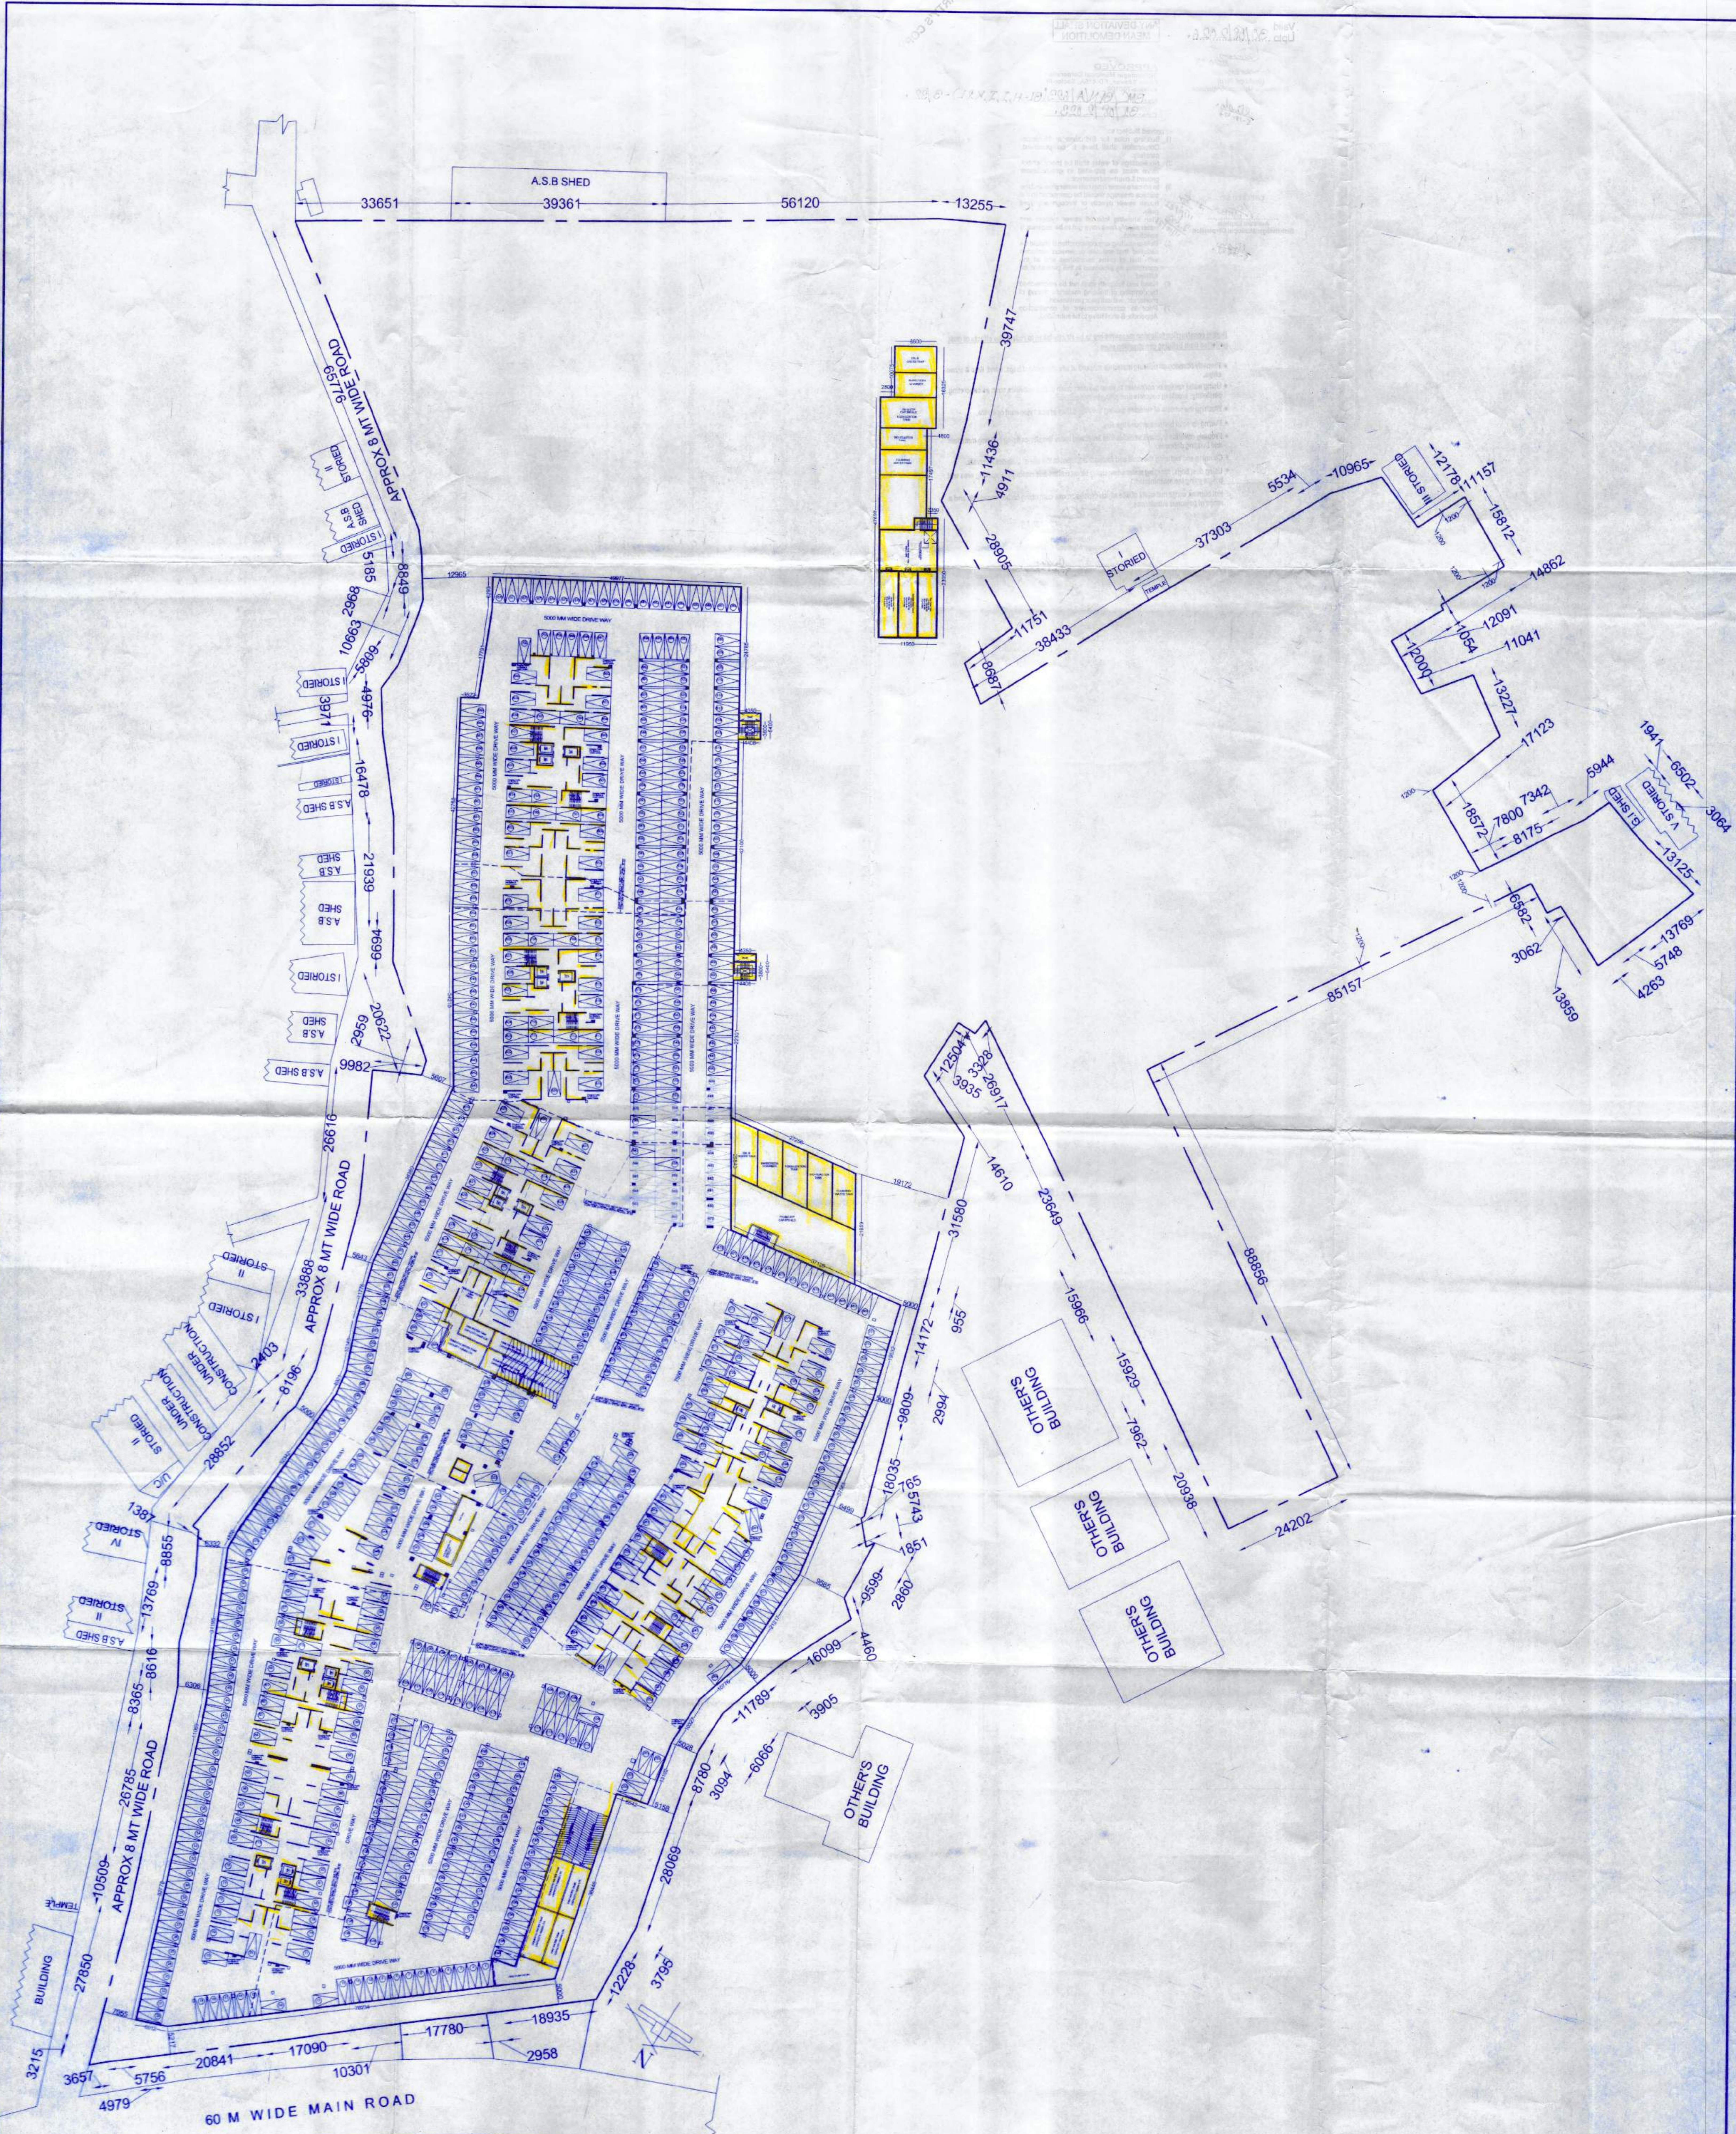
A.S.B SHED
33651
39361
56120
13255
39747
11436
4911
29905
11751
38433
9887
I STORIED
TEMPLE
37303
5534
10965
III STORIED
12176
11157
15612
14862
12091
11041
12000
1054
13227
17123
18572
7800
7342
8175
5944
D.I SHED
1941
6502
V STORIED
3064
13125
6582
3062
13859
13769
5748
4263
85157
88856
24202
APPROX 8 MT WIDE ROAD
91759
II STORIED
A.S.B SHED
I STORIED
5185
8649
2968
10663
5609
I STORIED
3977
4976
I STORIED
16478
A.S.B SHED
A.S.B SHED
21939
A.S.B SHED
6694
I STORIED
A.S.B SHED
2959
20622
A.S.B SHED
9982
26616
APPROX 8 MT WIDE ROAD
II STORIED
I STORIED
33888
UNDER CONSTRUCTION
2403
8196
II STORIED
U/C
28852
1397
IV STORIED
8855
II STORIED
13769
A.S.B SHED
8616
8365
26785
APPROX 8 MT WIDE ROAD
TEMPLE
10509
BUILDING
27850
3215
3657
5756
4979
20841
17090
10301
17780
2958
18935
12228
3795
28069
8780
3094
6066
11769
3905
16099
4460
9599
2860
1851
5743
765
18035
9809
2994
14172
955
31580
14610
12504
3935
3328
4917
23649
15966
15929
7962
20938
OTHER'S BUILDING
OTHERS BUILDING
OTHERS BUILDING
OTHER'S BUILDING
60 M WIDE MAIN ROAD
N